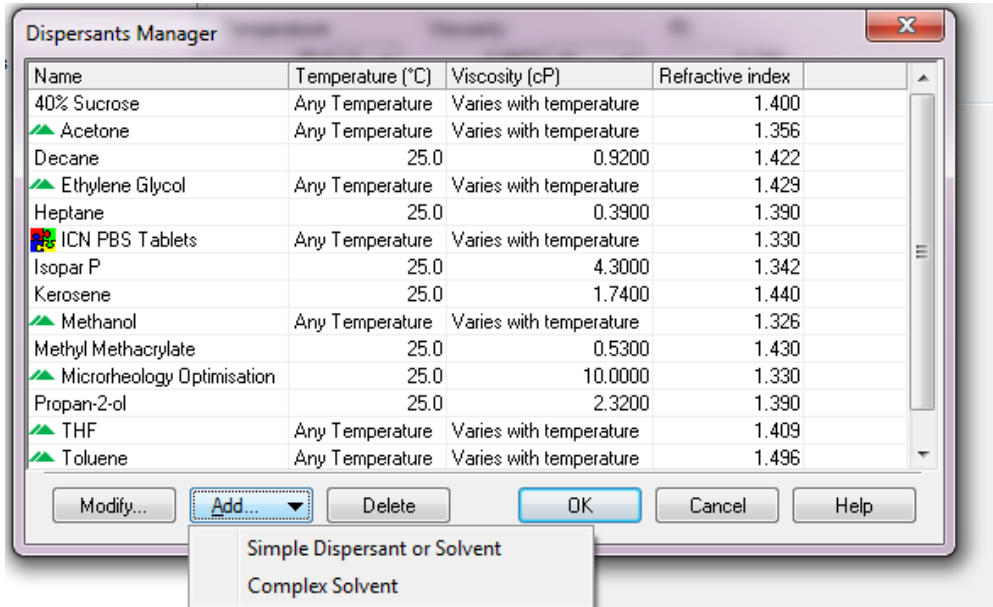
Dispersants Manager

| Name | Temperature (°C) | Viscosity (cP) | Refractive index |
|---|---|---|---|
| 40% Sucrose | Any Temperature | Varies with temperature | 1.400 |
| Acetone | Any Temperature | Varies with temperature | 1.356 |
| Decane | 25.0 | 0.9200 | 1.422 |
| Ethylene Glycol | Any Temperature | Varies with temperature | 1.429 |
| Heptane | 25.0 | 0.3900 | 1.390 |
| ICN PBS Tablets | Any Temperature | Varies with temperature | 1.330 |
| Isopar P | 25.0 | 4.3000 | 1.342 |
| Kerosene | 25.0 | 1.7400 | 1.440 |
| Methanol | Any Temperature | Varies with temperature | 1.326 |
| Methyl Methacrylate | 25.0 | 0.5300 | 1.430 |
| Microrheology Optimisation | 25.0 | 10.0000 | 1.330 |
| Propan-2-ol | 25.0 | 2.3200 | 1.390 |
| THF | Any Temperature | Varies with temperature | 1.409 |
| Toluene | Any Temperature | Varies with temperature | 1.496 |

Modify... Add... Delete OK Cancel Help

Simple Dispersant or Solvent
Complex Solvent